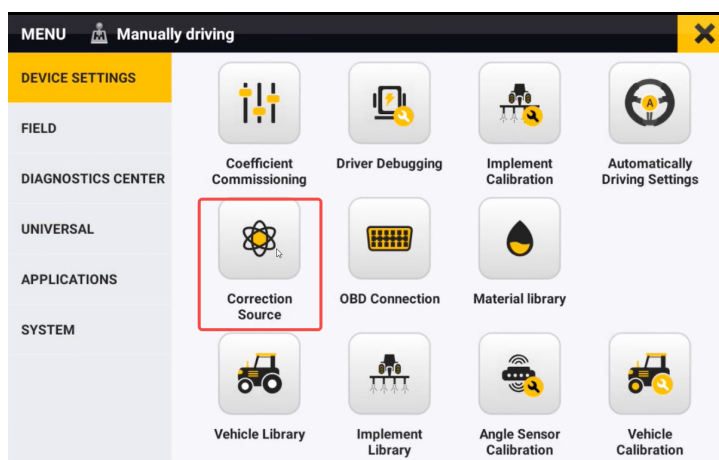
MENU Manually driving

DEVICE SETTINGS
FIELD
DIAGNOSTICS CENTER
UNIVERSAL
APPLICATIONS
SYSTEM

Coefficient Commissioning
Driver Debugging
Implement Calibration
Automatically Driving Settings
Correction Source
OBD Connection
Material library
Vehicle Library
Implement Library
Angle Sensor Calibration
Vehicle Calibration